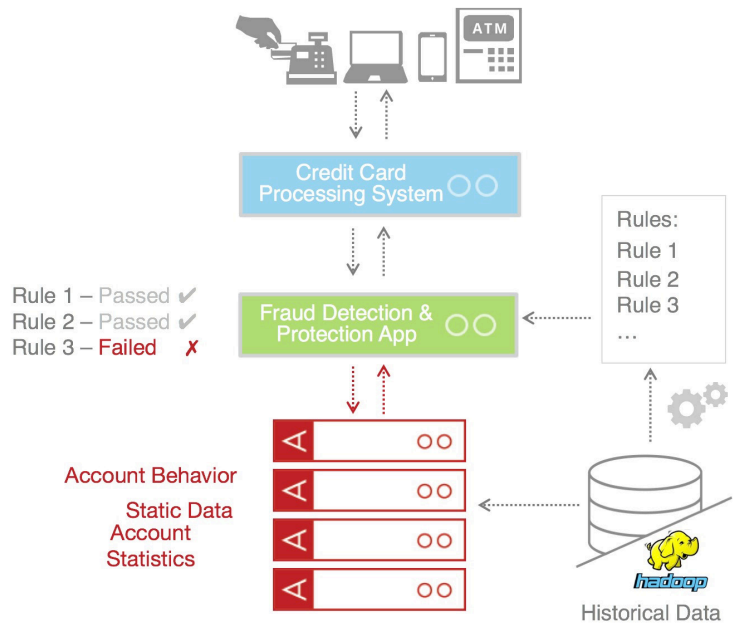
ATM

Credit Card Processing System

Rules:
Rule 1
Rule 2
Rule 3
...

Rule 1 – Passed ✔
Rule 2 – Passed ✔
Rule 3 – Failed ✗

Fraud Detection & Protection App

Account Behavior
Static Data
Account Statistics

hadoop
Historical Data